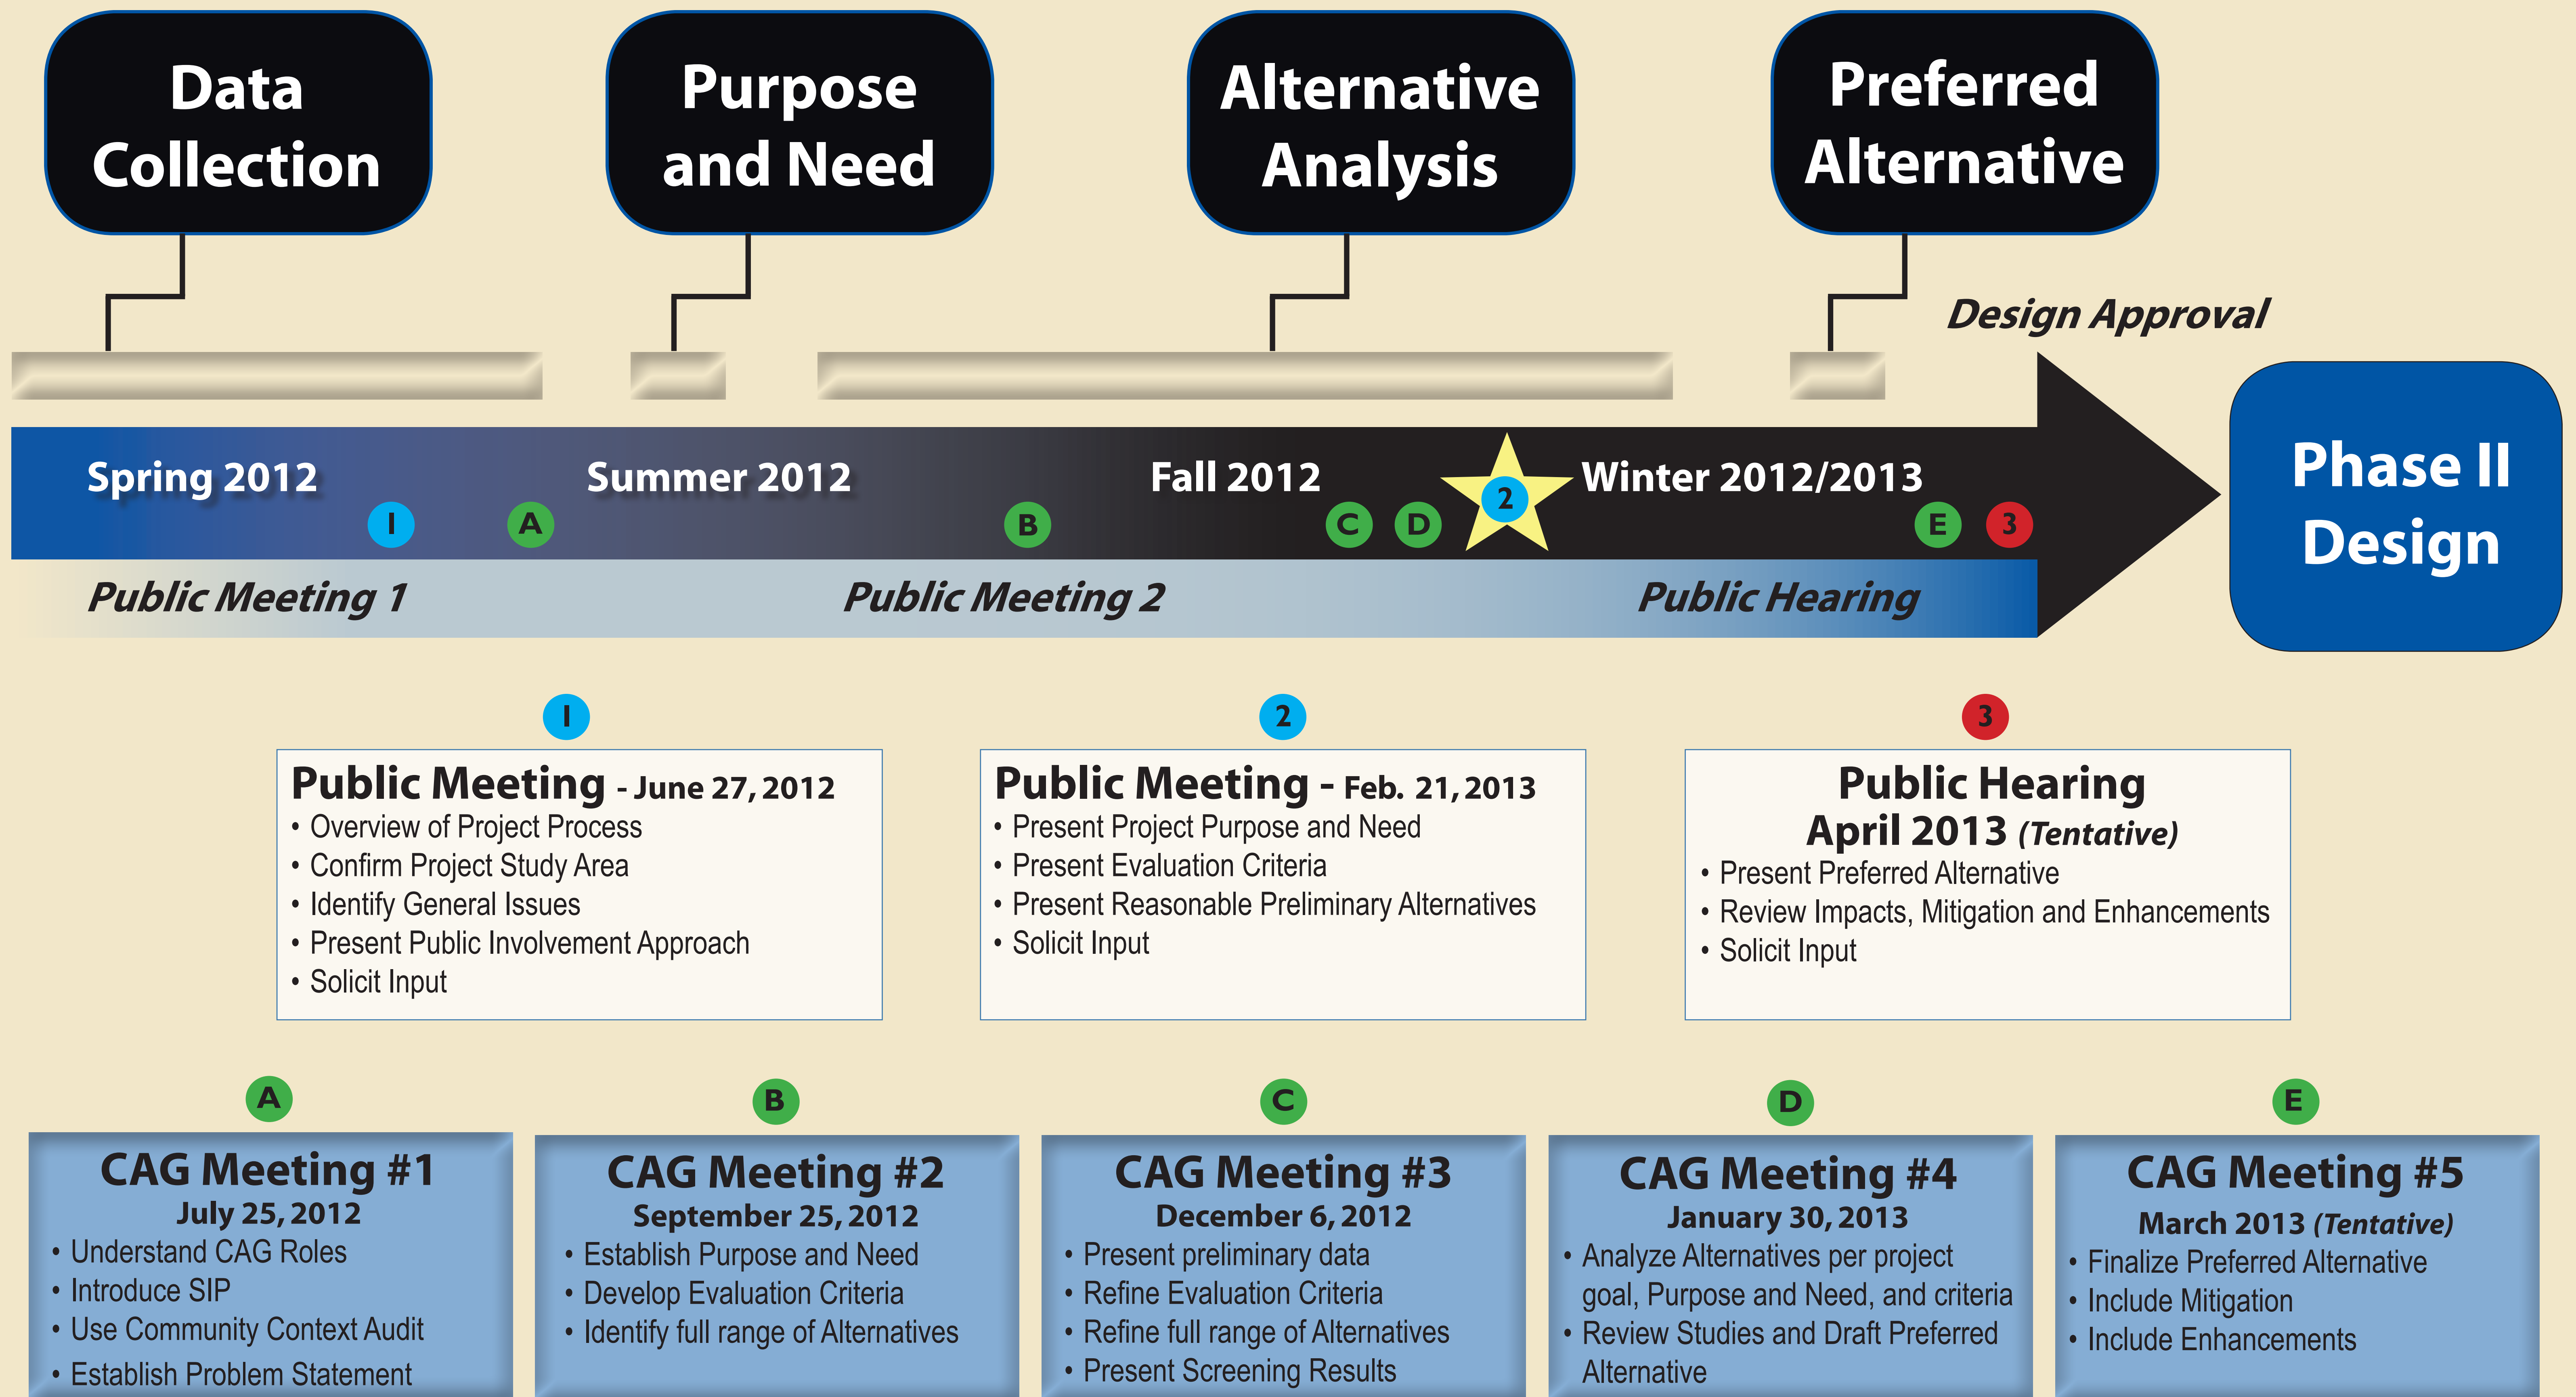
Data Collection

Purpose and Need

Alternative Analysis

Preferred Alternative

Design Approval

Spring 2012 1 A Summer 2012 B Fall 2012 C D 2 Winter 2012/2013 E 3

Public Meeting 1 Public Meeting 2 Public Hearing

Phase II Design

1

Public Meeting - June 27, 2012
• Overview of Project Process
• Confirm Project Study Area
• Identify General Issues
• Present Public Involvement Approach
• Solicit Input

2

Public Meeting - Feb. 21, 2013
• Present Project Purpose and Need
• Present Evaluation Criteria
• Present Reasonable Preliminary Alternatives
• Solicit Input

3

Public Hearing
April 2013 (Tentative)
• Present Preferred Alternative
• Review Impacts, Mitigation and Enhancements
• Solicit Input

A

CAG Meeting #1
July 25, 2012
• Understand CAG Roles
• Introduce SIP
• Use Community Context Audit
• Establish Problem Statement

B

CAG Meeting #2
September 25, 2012
• Establish Purpose and Need
• Develop Evaluation Criteria
• Identify full range of Alternatives

C

CAG Meeting #3
December 6, 2012
• Present preliminary data
• Refine Evaluation Criteria
• Refine full range of Alternatives
• Present Screening Results

D

CAG Meeting #4
January 30, 2013
• Analyze Alternatives per project goal, Purpose and Need, and criteria
• Review Studies and Draft Preferred Alternative

E

CAG Meeting #5
March 2013 (Tentative)
• Finalize Preferred Alternative
• Include Mitigation
• Include Enhancements